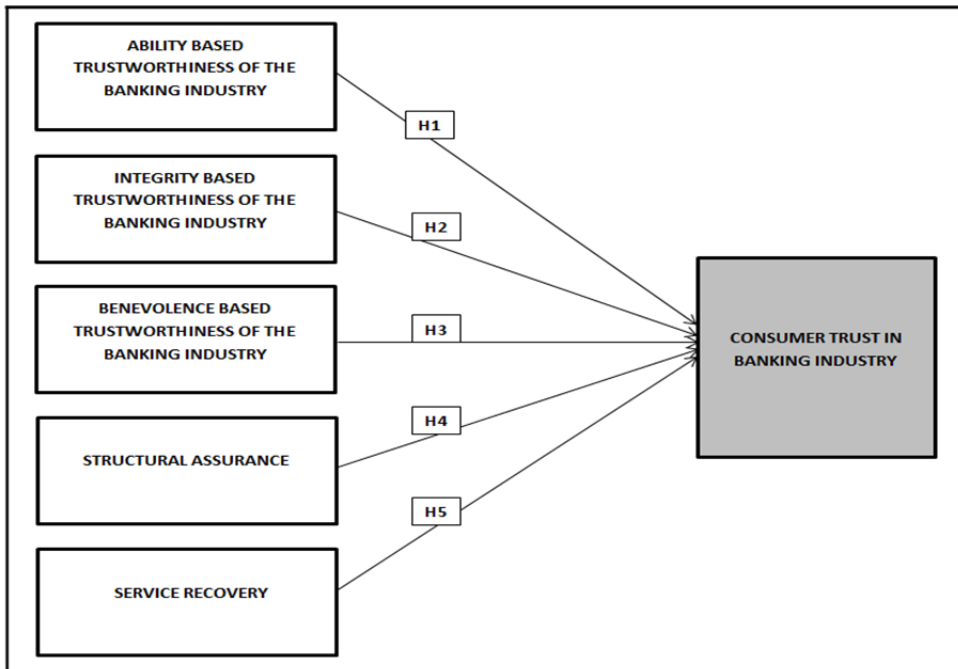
ABILITY BASED TRUSTWORTHINESS OF THE BANKING INDUSTRY

H1

INTEGRITY BASED TRUSTWORTHINESS OF THE BANKING INDUSTRY

H2

BENEVOLENCE BASED TRUSTWORTHINESS OF THE BANKING INDUSTRY

H3

STRUCTURAL ASSURANCE

H4

SERVICE RECOVERY

H5

CONSUMER TRUST IN BANKING INDUSTRY